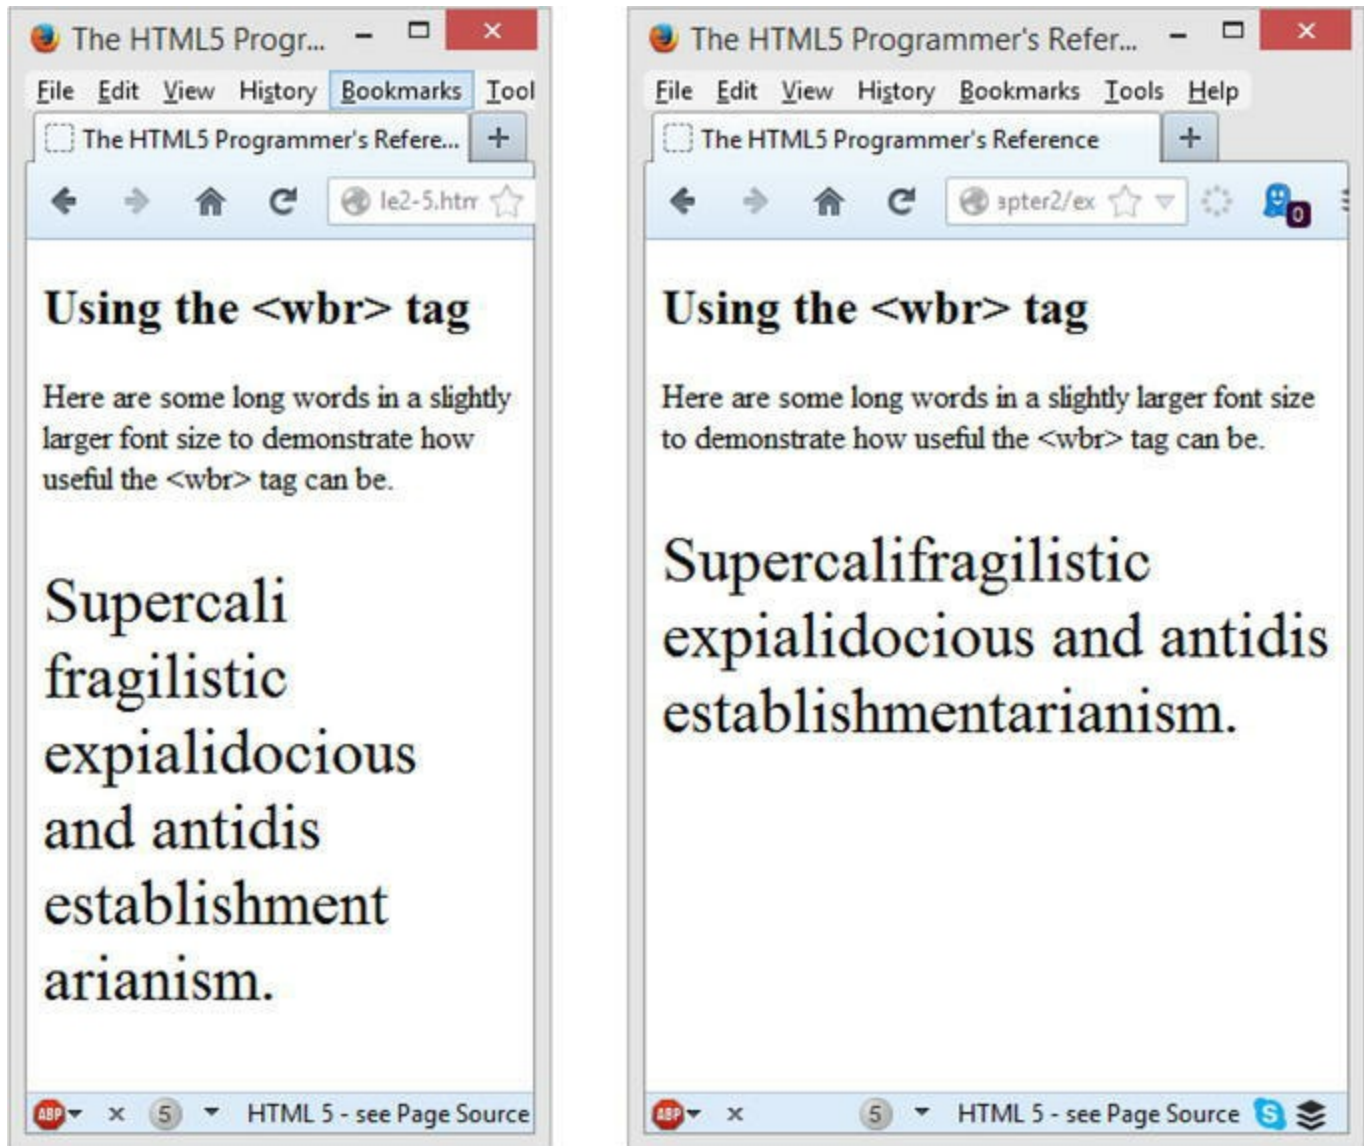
The HTML5 Progr...

File Edit View History Bookmarks Tool

The HTML5 Programmer's Refere...

le2-5.htm

Using the <wbr> tag

Here are some long words in a slightly larger font size to demonstrate how useful the <wbr> tag can be.

Supercali
fragilistic
expialidocious
and antidis
establishment
arianism.

ABP × 5 HTML 5 - see Page Source

The HTML5 Programmer's Refer...

File Edit View History Bookmarks Tools Help

The HTML5 Programmer's Reference

apter2/ex

0

Using the <wbr> tag

Here are some long words in a slightly larger font size to demonstrate how useful the <wbr> tag can be.

Supercalifragilistic
expialidocious and antidis
establishmentarianism.

ABP × 5 HTML 5 - see Page Source